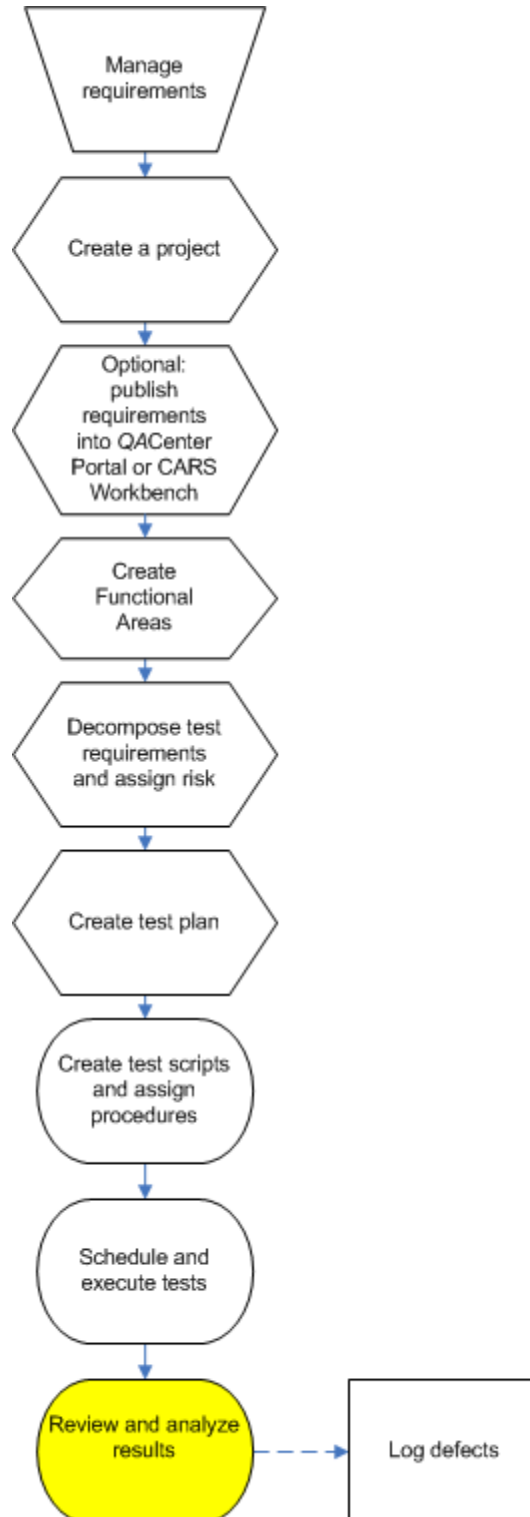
Manage requirements

Create a project

Optional: publish requirements into QACenter Portal or CARS Workbench

Create Functional Areas

Decompose test requirements and assign risk

Create test plan

Create test scripts and assign procedures

Schedule and execute tests

Review and analyze results

Log defects